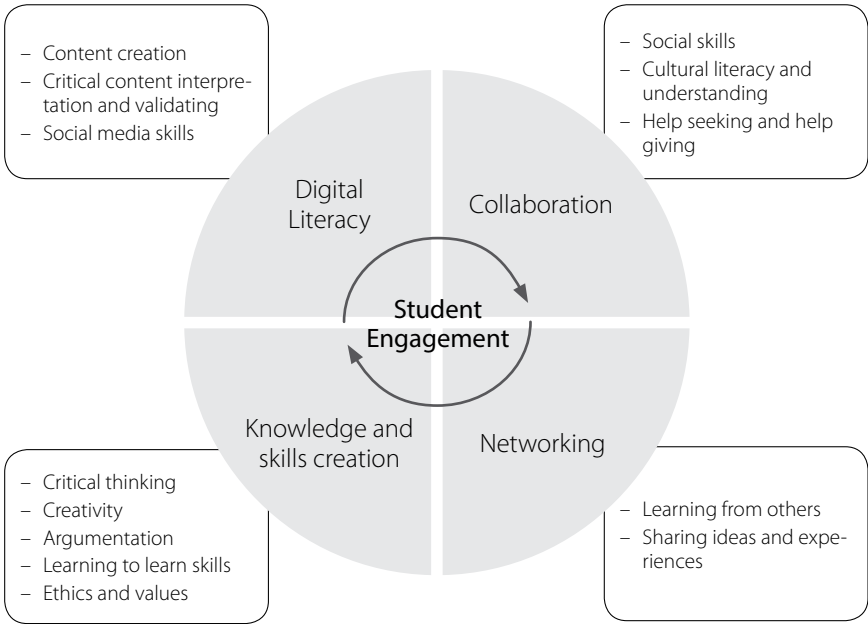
– Content creation
– Critical content interpretation and validating
– Social media skills

– Social skills
– Cultural literacy and understanding
– Help seeking and help giving

Digital Literacy

Collaboration

Student Engagement

Knowledge and skills creation

Networking

– Critical thinking
– Creativity
– Argumentation
– Learning to learn skills
– Ethics and values

– Learning from others
– Sharing ideas and experiences